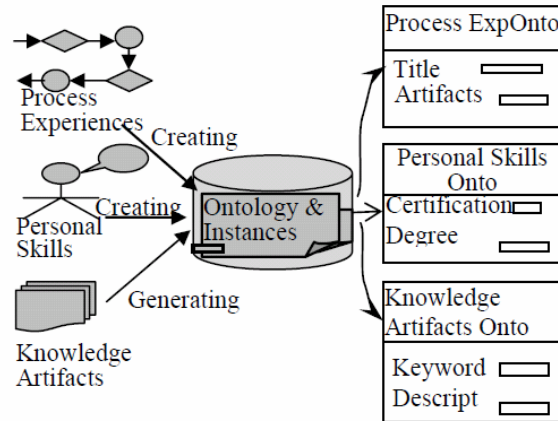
Process Experiences

Creating

Personal Skills

Creating

Ontology & Instances

Knowledge Artifacts

Generating

Process ExpOnto

Title

Artifacts

Personal Skills Onto

Certification

Degree

Knowledge Artifacts Onto

Keyword

Descript